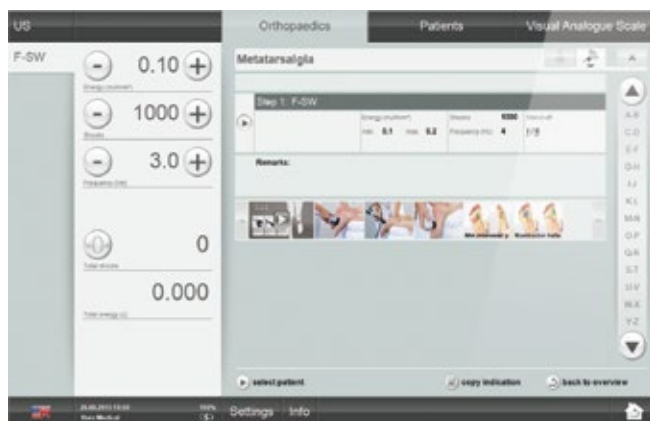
US

Orthopaedics

Patients

Visual Analogue Scale

F-SW

0.10

Energy (mJ/mm²)

1000

Shocks

3.0

Frequency (Hz)

0

Total shocks

0.000

Total energy (J)

Metatarsalgia

Step 1: F-SW

Energy (mJ/mm²)

min 0.1 max 0.2

Shocks 1000

Frequency (Hz) 4

Remarks:

A-B
C-D
E-F
G-H
I-J
K-L
M-N
O-P
Q-R
S-T
U-V
W-X
Y-Z

select patient

copy indication

back to overview

Settings Info